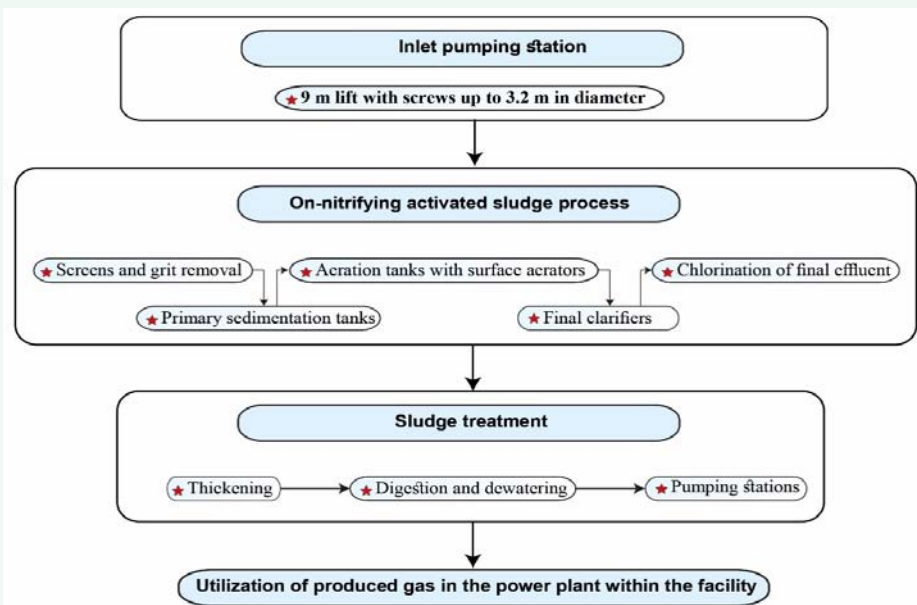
Inlet pumping station

9 m lift with screws up to 3.2 m in diameter

On-nitrifying activated sludge process

Screens and grit removal

Primary sedimentation tanks

Aeration tanks with surface acrators

Final clarifiers

Chlorination of final effluent

Sludge treatment

Thickening

Digestion and dewatering

Pumping stations

Utilization of produced gas in the power plant within the facility